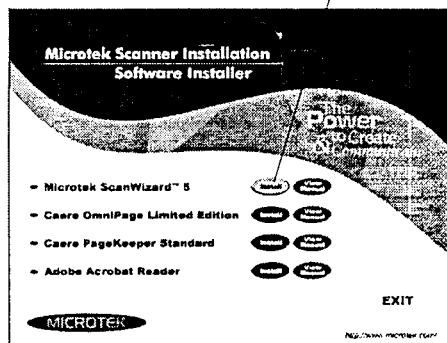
Microtek Scanner Installation
Software Installer

The Power to Create & Communicate

- Microtek ScanWizard™ 5 Install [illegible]
- Caere OmniPage Limited Edition Install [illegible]
- Caere PageKeeper Standard Install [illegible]
- Adobe Acrobat Reader Install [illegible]

EXIT

MICROTEK

http://www.microtek.com